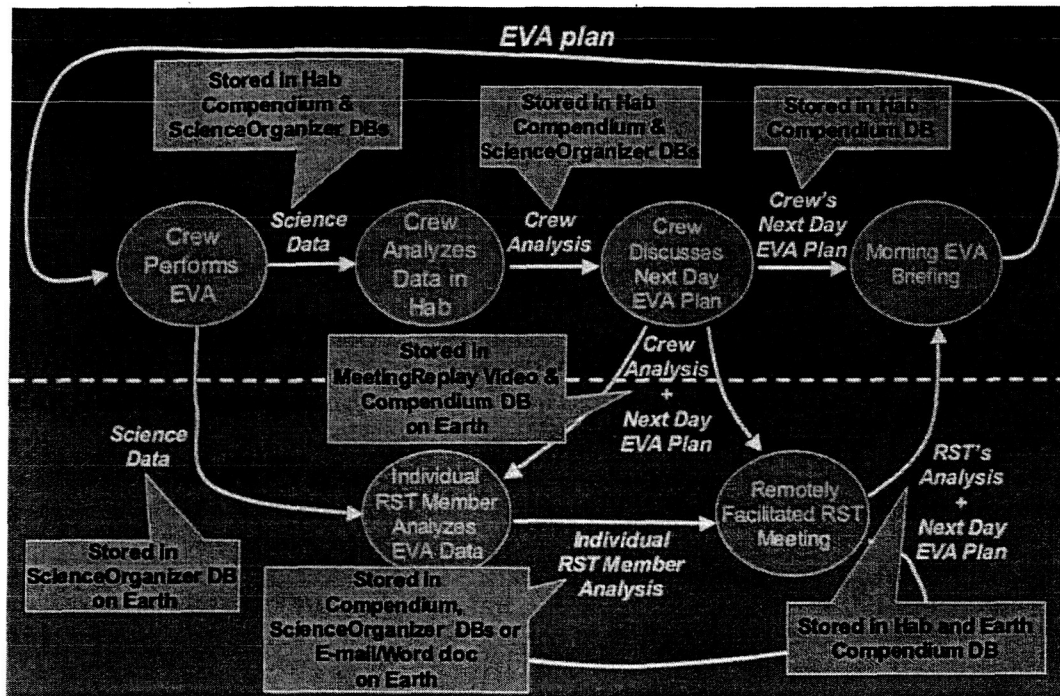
EVA plan

Stored in Hab Compendium & ScienceOrganizer DBs

Stored in Hab Compendium & ScienceOrganizer DBs

Stored in Hab Compendium DB

Crew Performs EVA

Science Data

Crew Analyzes Data in Hab

Crew Analysis

Crew Discusses Next Day EVA Plan

Crew's Next Day EVA Plan

Morning EVA Briefing

Stored in MeetingReplay Video & Compendium DB on Earth

Crew Analysis + Next Day EVA Plan

Science Data

Individual RST Member Analyzes EVA Data

Individual RST Member Analysis

Remotely Facilitated RST Meeting

RST's Analysis + Next Day EVA Plan

Stored in ScienceOrganizer DB on Earth

Stored in Compendium, ScienceOrganizer DBs or E-mail/Word doc on Earth

Stored in Hab and Earth Compendium DB